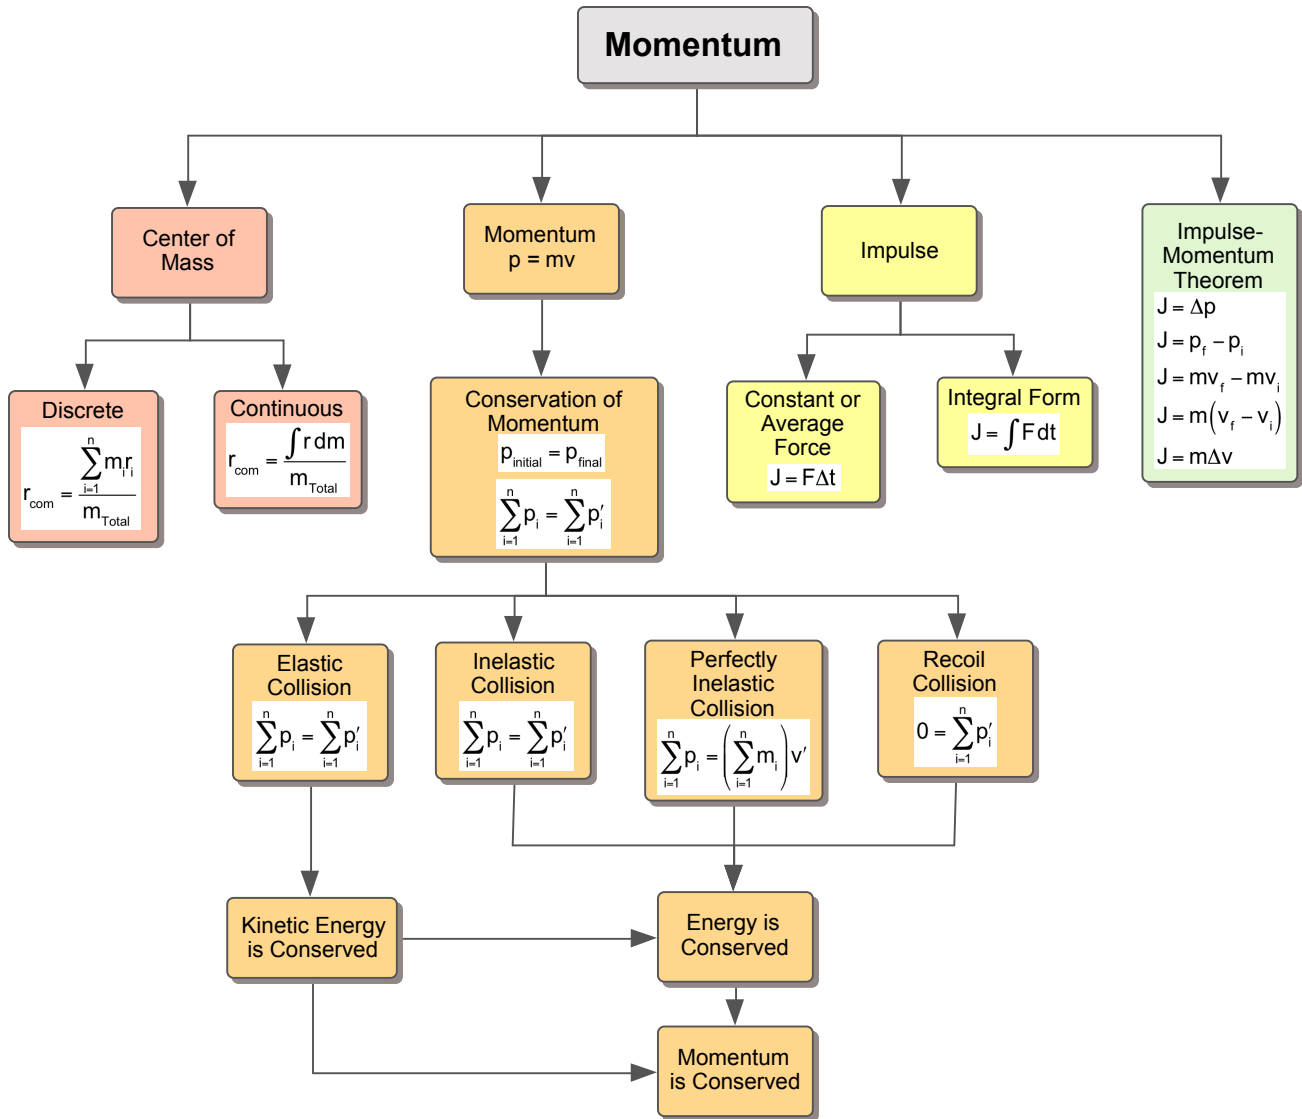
Momentum

Center of Mass

Discrete
$r_{com} = \frac{\sum_{i=1}^{n} m_i r_i}{m_{Total}}$

Continuous
$r_{com} = \frac{\int r\,dm}{m_{Total}}$

Momentum
p = mv

Conservation of Momentum
$p_{initial} = p_{final}$
$\sum_{i=1}^{n} p_i = \sum_{i=1}^{n} p_i'$

Impulse

Constant or Average Force
$J = F\Delta t$

Integral Form
$J = \int F\,dt$

Impulse-Momentum Theorem
$J = \Delta p$
$J = p_f - p_i$
$J = mv_f - mv_i$
$J = m(v_f - v_i)$
$J = m\Delta v$

Elastic Collision
$\sum_{i=1}^{n} p_i = \sum_{i=1}^{n} p_i'$

Inelastic Collision
$\sum_{i=1}^{n} p_i = \sum_{i=1}^{n} p_i'$

Perfectly Inelastic Collision
$\sum_{i=1}^{n} p_i = \left(\sum_{i=1}^{n} m_i\right) v'$

Recoil Collision
$0 = \sum_{i=1}^{n} p_i'$

Kinetic Energy is Conserved

Energy is Conserved

Momentum is Conserved